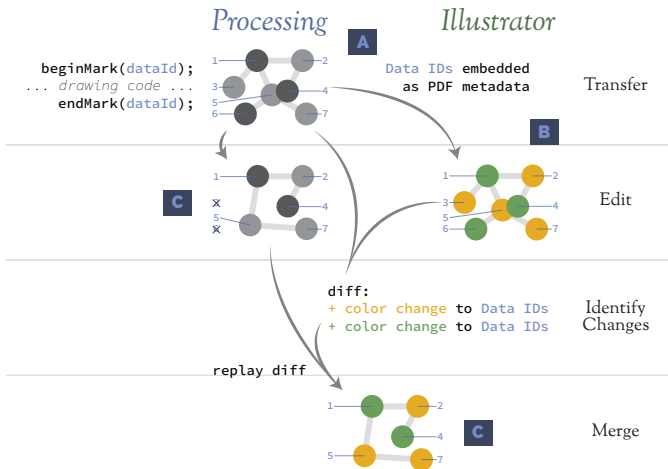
Processing

Illustrator

A

beginMark(dataId);
... drawing code ...
endMark(dataId);

1 2 3 4 5 6 7

Data IDs embedded as PDF metadata

Transfer

B

1 2 3 4 5 6 7

C

1 2 4 5 7

Edit

diff:
+ color change to Data IDs
+ color change to Data IDs

Identify Changes

replay diff

1 2 4 5 7

C

Merge